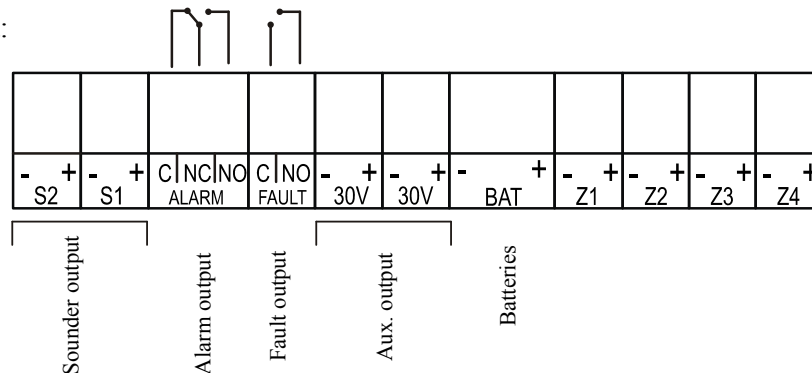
:

| - + | - + | C NC NO | C NO | - + | - + | - + | - + | - + | - + | - + |
|---|---|---|---|---|---|---|---|---|---|---|
| S2 | S1 | ALARM | FAULT | 30V | 30V | BAT | Z1 | Z2 | Z3 | Z4 |

Sounder output

Alarm output

Fault output

Aux. output

Batteries